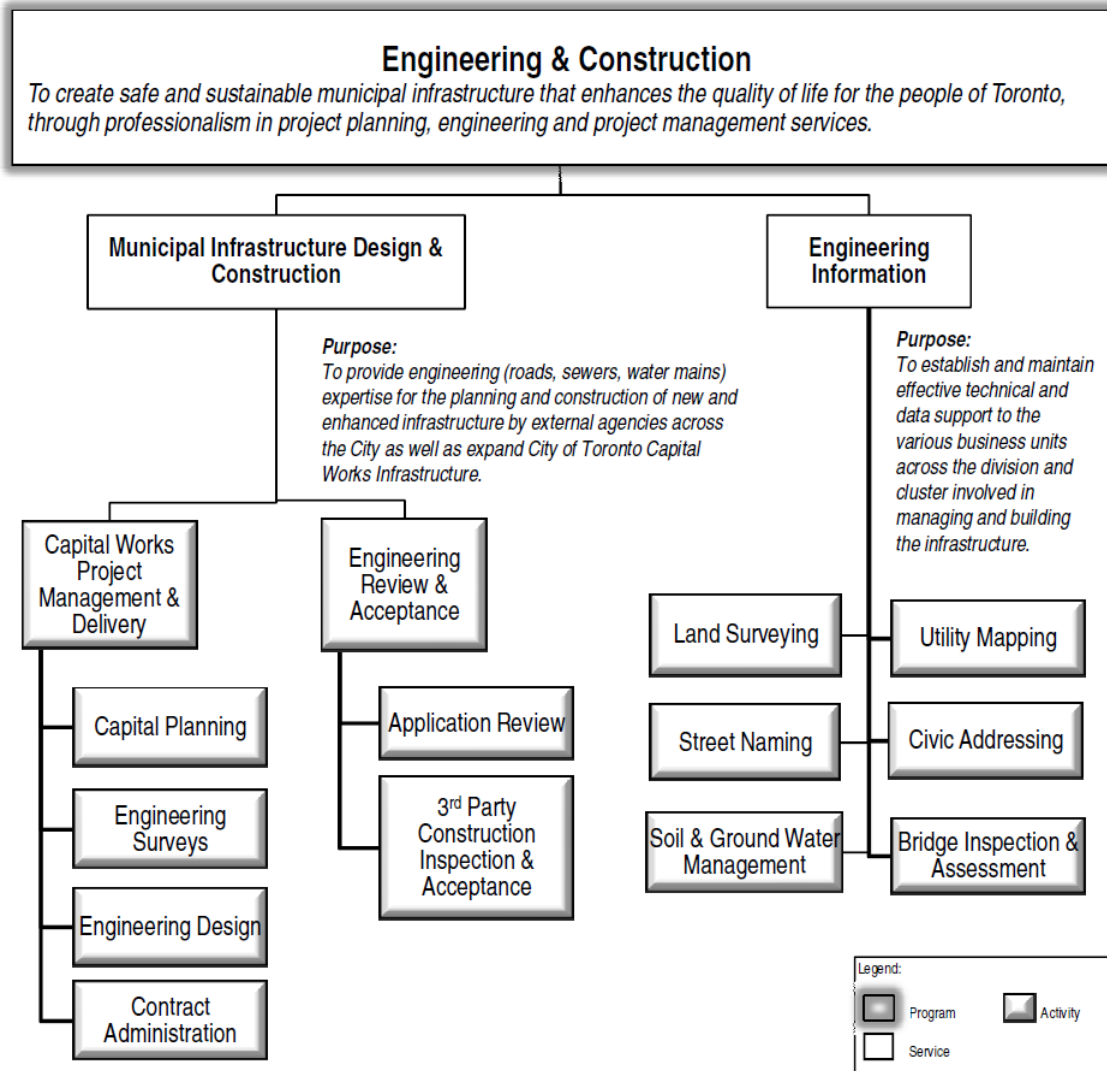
Engineering & Construction

To create safe and sustainable municipal infrastructure that enhances the quality of life for the people of Toronto, through professionalism in project planning, engineering and project management services.

Municipal Infrastructure Design & Construction

Purpose:
To provide engineering (roads, sewers, water mains) expertise for the planning and construction of new and enhanced infrastructure by external agencies across the City as well as expand City of Toronto Capital Works Infrastructure.

Capital Works Project Management & Delivery

Capital Planning

Engineering Surveys

Engineering Design

Contract Administration

Engineering Review & Acceptance

Application Review

3$^{rd}$ Party Construction Inspection & Acceptance

Engineering Information

Purpose:
To establish and maintain effective technical and data support to the various business units across the division and cluster involved in managing and building the infrastructure.

Land Surveying

Utility Mapping

Street Naming

Civic Addressing

Soil & Ground Water Management

Bridge Inspection & Assessment

Legend:
Program
Activity
Service